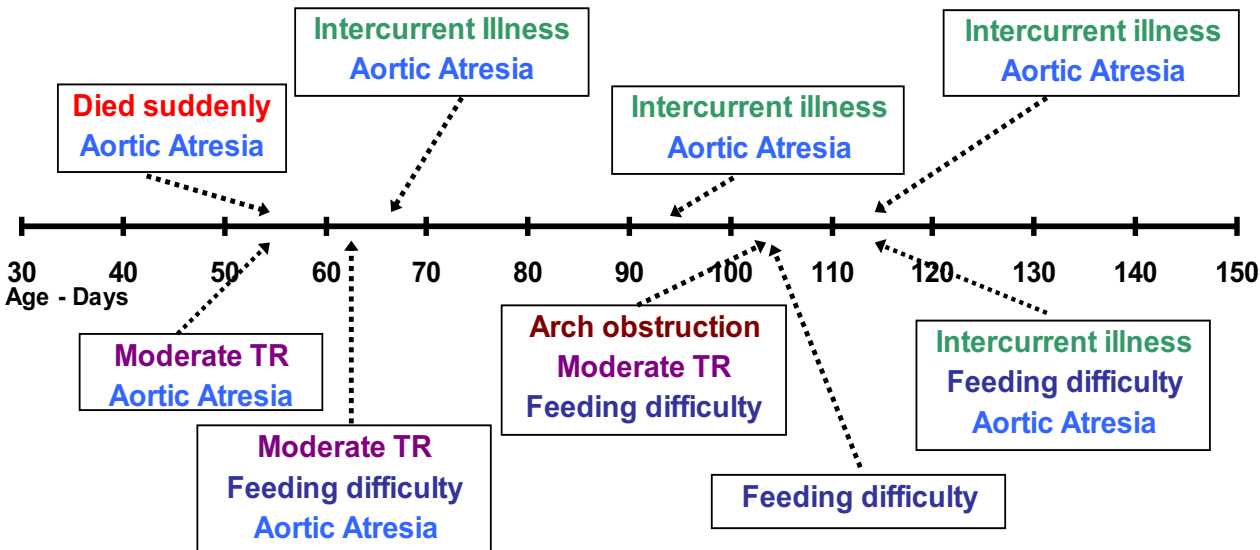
Intercurrent Illness
Aortic Atresia

Intercurrent illness
Aortic Atresia

Died suddenly
Aortic Atresia

Intercurrent illness
Aortic Atresia

30 40 50 60 70 80 90 100 110 120 130 140 150
Age - Days

Moderate TR
Aortic Atresia

Arch obstruction
Moderate TR
Feeding difficulty

Intercurrent illness
Feeding difficulty
Aortic Atresia

Moderate TR
Feeding difficulty
Aortic Atresia

Feeding difficulty